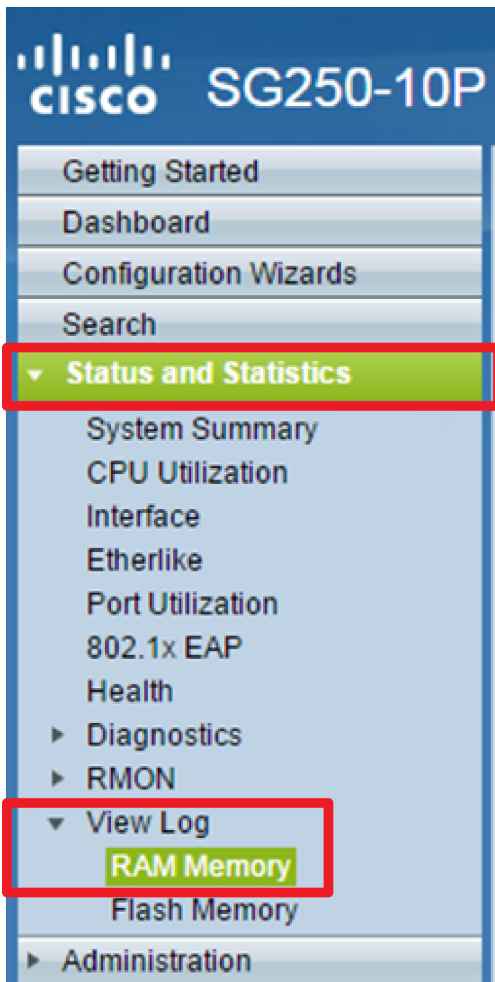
cisco SG250-10P

Getting Started
Dashboard
Configuration Wizards
Search
Status and Statistics
System Summary
CPU Utilization
Interface
Etherlike
Port Utilization
802.1x EAP
Health
Diagnostics
RMON
View Log
RAM Memory
Flash Memory
Administration